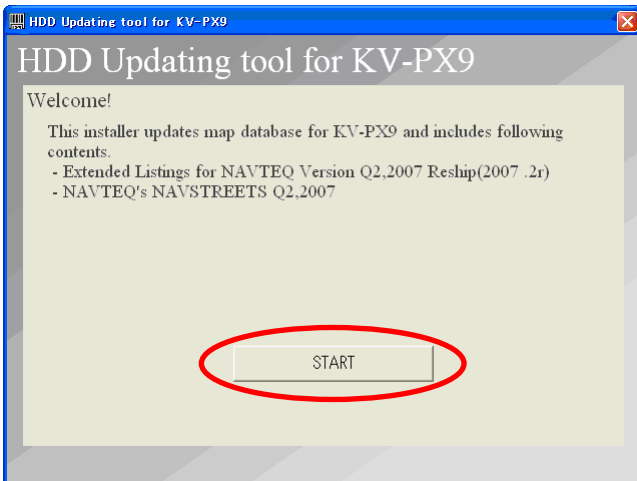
HDD Updating tool for KV-PX9

HDD Updating tool for KV-PX9

Welcome!

This installer updates map database for KV-PX9 and includes following contents.
- Extended Listings for NAVTEQ Version Q2,2007 Reship(2007 .2r)
- NAVTEQ's NAVSTREETS Q2,2007

START